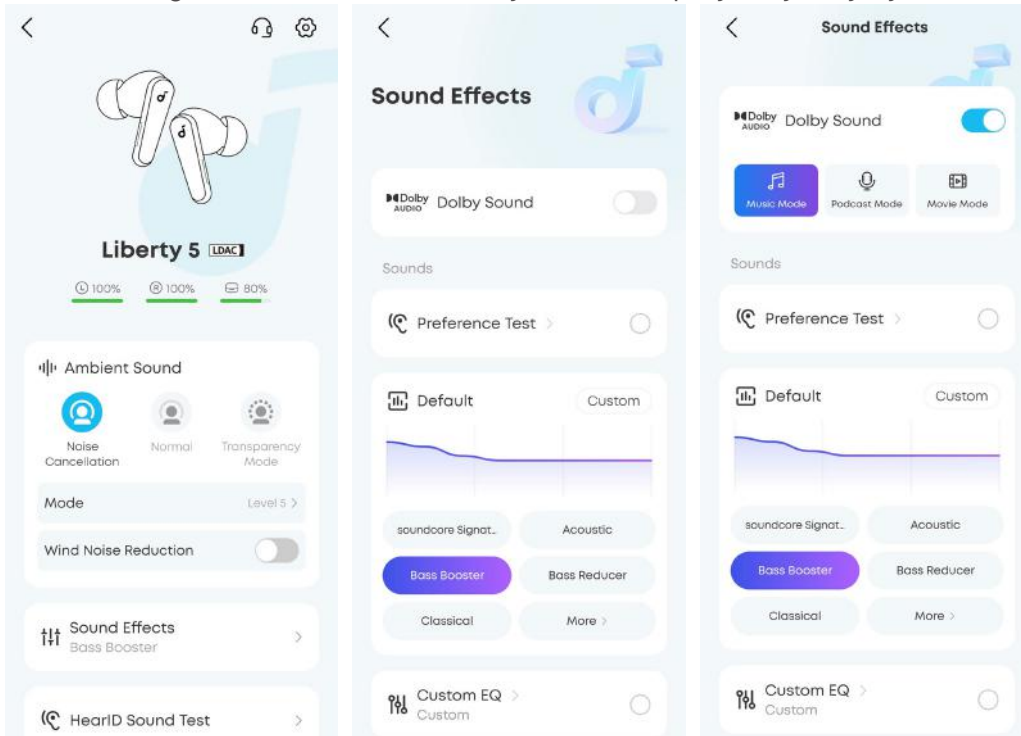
<

Liberty 5 LDAC

100% 100% 80%

Ambient Sound

Noise Cancellation

Normal

Transparency Mode

Mode

Level 5 >

Wind Noise Reduction

Sound Effects
Bass Booster

>

HearID Sound Test

>

<

Sound Effects

Dolby AUDIO Dolby Sound

Sounds

Preference Test >

Default

Custom

soundcore Signat..

Acoustic

Bass Booster

Bass Reducer

Classical

More >

Custom EQ >
Custom

<

Sound Effects

Dolby AUDIO Dolby Sound

Music Mode

Podcast Mode

Movie Mode

Sounds

Preference Test >

Default

Custom

soundcore Signat..

Acoustic

Bass Booster

Bass Reducer

Classical

More >

Custom EQ >
Custom